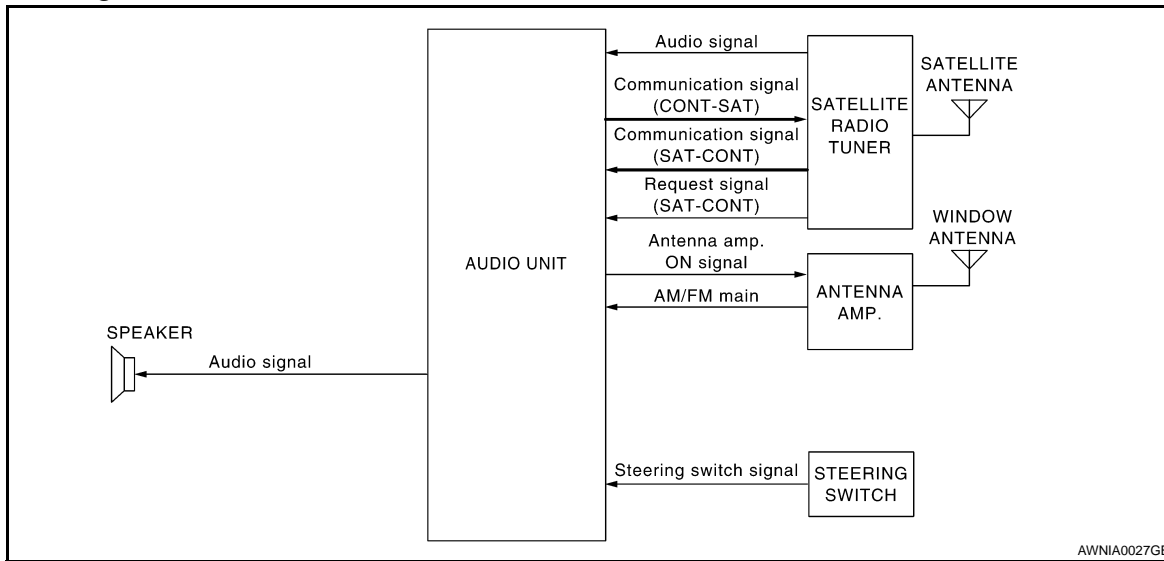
Audio signal

Communication signal (CONT-SAT)

SATELLITE RADIO TUNER

SATELLITE ANTENNA

Communication signal (SAT-CONT)

Request signal (SAT-CONT)

WINDOW ANTENNA

AUDIO UNIT

Antenna amp. ON signal

AM/FM main

ANTENNA AMP.

SPEAKER

Audio signal

Steering switch signal

STEERING SWITCH

AWNIA0027GE